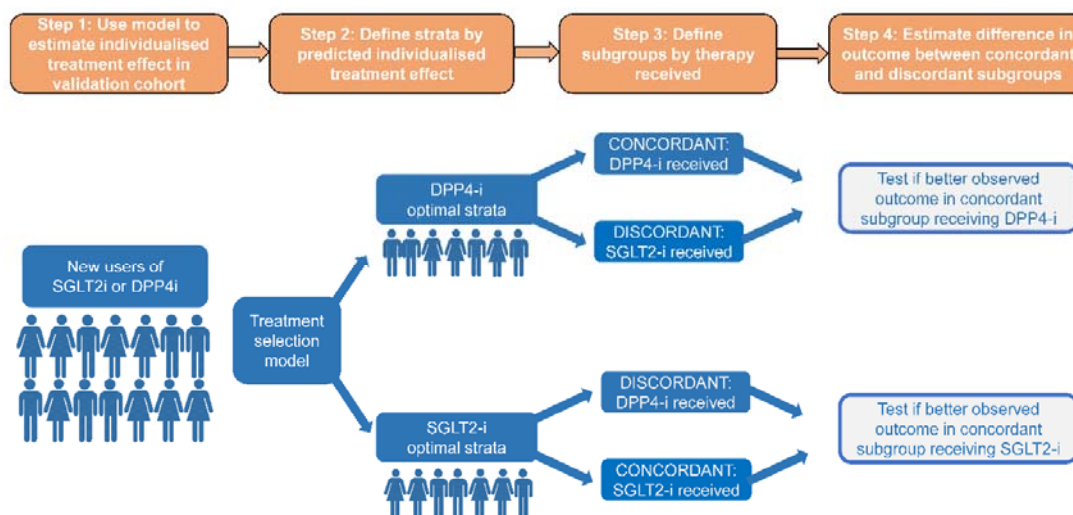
Step 1: Use model to estimate individualised treatment effect in validation cohort

Step 2: Define strata by predicted individualised treatment effect

Step 3: Define subgroups by therapy received

Step 4: Estimate difference in outcome between concordant and discordant subgroups

New users of SGLT2i or DPP4i

Treatment selection model

DPP4-i optimal strata

CONCORDANT: DPP4-i received

DISCORDANT: SGLT2-i received

Test if better observed outcome in concordant subgroup receiving DPP4-i

SGLT2-i optimal strata

DISCORDANT: DPP4-i received

CONCORDANT: SGLT2-i received

Test if better observed outcome in concordant subgroup receiving SGLT2-i